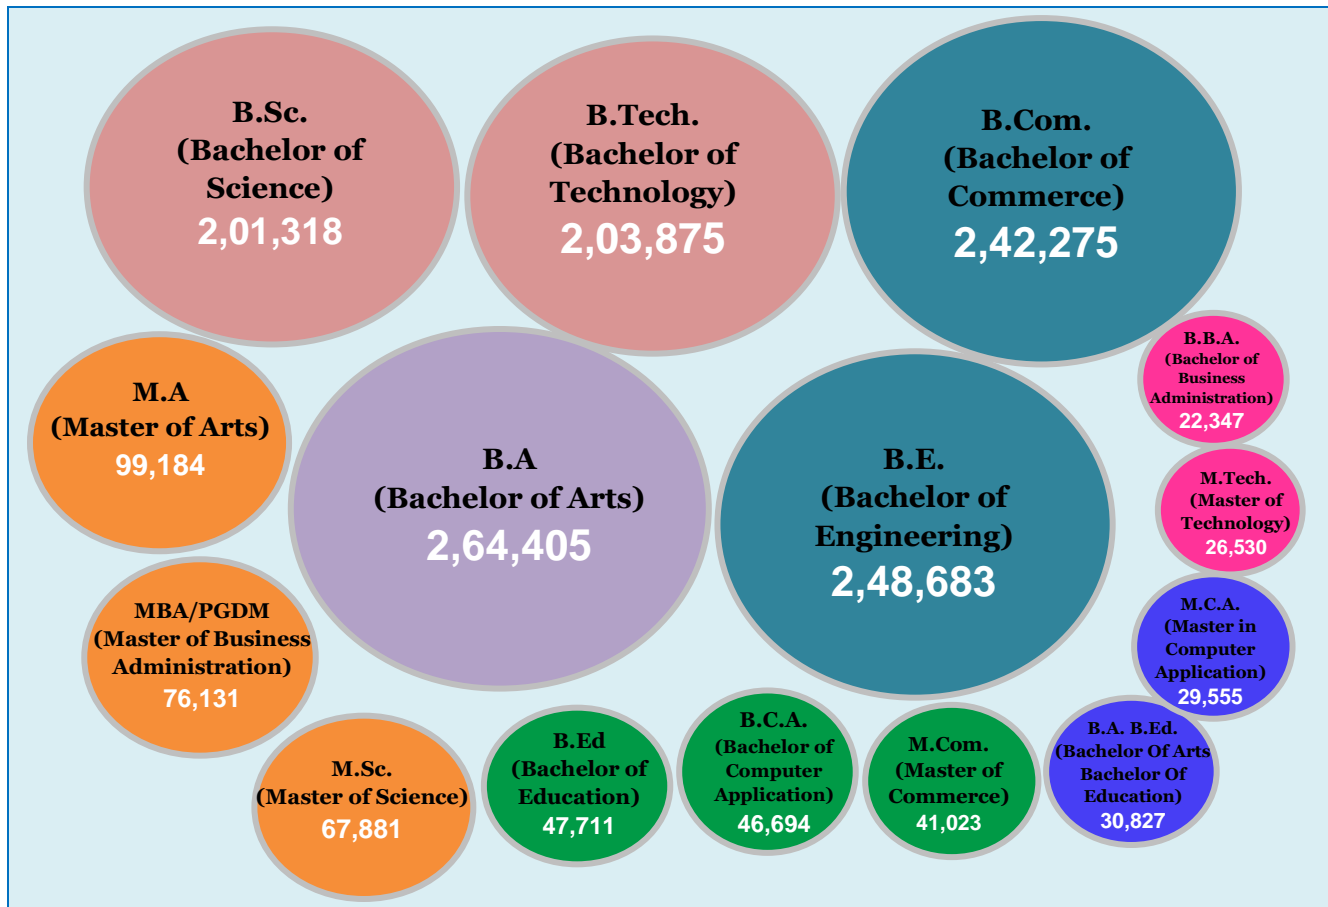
B.Sc.
(Bachelor of Science)
2,01,318

B.Tech.
(Bachelor of Technology)
2,03,875

B.Com.
(Bachelor of Commerce)
2,42,275

B.B.A.
(Bachelor of Business Administration)
22,347

M.A
(Master of Arts)
99,184

B.A
(Bachelor of Arts)
2,64,405

B.E.
(Bachelor of Engineering)
2,48,683

M.Tech.
(Master of Technology)
26,530

MBA/PGDM
(Master of Business Administration)
76,131

M.C.A.
(Master in Computer Application)
29,555

M.Sc.
(Master of Science)
67,881

B.Ed
(Bachelor of Education)
47,711

B.C.A.
(Bachelor of Computer Application)
46,694

M.Com.
(Master of Commerce)
41,023

B.A. B.Ed.
(Bachelor Of Arts Bachelor Of Education)
30,827